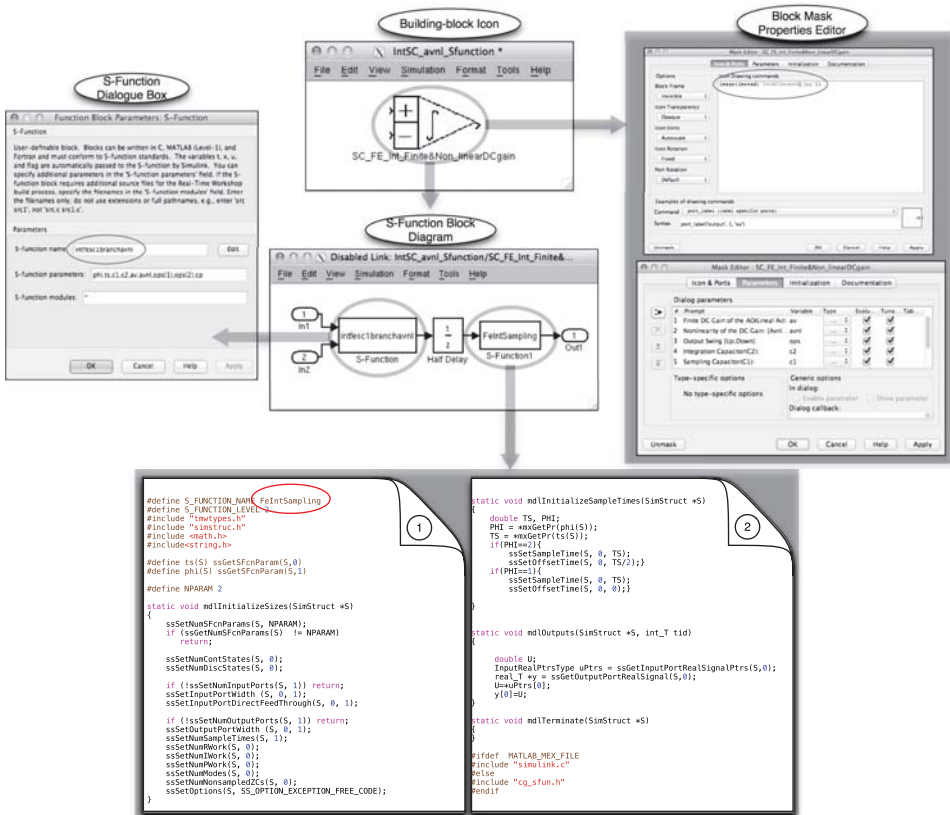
Building-block Icon

Block Mask Properties Editor

S-Function Dialogue Box

IntSC_avnl_Sfunction *

File Edit View Simulation Format Tools Help

SC_FE_Int_Finite&Non_linearDCgain

Function Block Parameters: S-Function

S-Function

User-definable block. Blocks can be written in C, MATLAB (Level-1), and Fortran and must conform to S-function standards. The variables t, x, u, and flag are automatically passed to the S-function by Simulink. You can specify additional parameters in the 'S-function parameters' field. If the S-function block requires additional source files for the Real-Time Workshop build process, specify the filenames in the 'S-function modules' field. Enter the filenames only; do not use extensions or full pathnames, e.g., enter 'src src1', not 'src.c src1.c'.

Parameters

S-function name: intfesc1branchavnl Edit

S-function parameters: phi,ts,c1,c2,av,avnl,ops(1),ops(2),cp

S-function modules: ''

OK Cancel Help Apply

S-Function Block Diagram

Disabled Link: IntSC_avnl_Sfunction/SC_FE_Int_Finite&...

File Edit View Simulation Format Tools Help

1 In1

2 In2

intfesc1branchavnl

S-Function

$\frac{1}{z}$

Half Delay

FeIntSampling

S-Function1

1 Out1

Mask Editor : SC_FE_Int_Finite&Non_linearDCgain

Icon & Ports Parameters Initialization Documentation

Options

Block Frame
Invisible

Icon Transparency
Opaque

Icon Units
Autoscale

Icon Rotation
Fixed

Port Rotation
Default

Icon Drawing commands

image(imread('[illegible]'))

Examples of drawing commands

Command port_label (label specific ports)

Syntax port_label('output', 1, 'xy')

Unmask OK Cancel Help Apply

Mask Editor : SC_FE_Int_Finite&Non_linearDCgain

Icon & Ports Parameters Initialization Documentation

Dialog parameters

| # | Prompt | Variable | Type | Evalu... | Tuna... | Tab... |
|---|---|---|---|---|---|---|
| 1 | Finite DC Gain of the AOL(real) Av: | av | ... | ✓ | ✓ | |
| 2 | Nonlinearity of the DC Gain: [Avnl ... | avnl | ... | ✓ | ✓ | |
| 3 | Output Swing [Up,Down] | ops | ... | ✓ | ✓ | |
| 4 | Integration Capacitor(C2): | c2 | ... | ✓ | ✓ | |
| 5 | Sampling Capacitor(C1): | c1 | ... | ✓ | ✓ | |

Type-specific options

No type-specific options

Generic options

In dialog

Enable parameter Show parameter

Dialog callback:

Unmask OK Cancel Help Apply

1

#define S_FUNCTION_NAME FeIntSampling
#define S_FUNCTION_LEVEL 2
#include "tmwtypes.h"
#include "simstruc.h"
#include <math.h>
#include<string.h>

#define ts(S) ssGetSFcnParam(S,0)
#define phi(S) ssGetSFcnParam(S,1)

#define NPARAM 2

static void mdlInitializeSizes(SimStruct *S)
{
ssSetNumSFcnParams(S, NPARAM);
if (ssGetNumSFcnParams(S) != NPARAM)
return;

ssSetNumContStates(S, 0);
ssSetNumDiscStates(S, 0);

if (!ssSetNumInputPorts(S, 1)) return;
ssSetInputPortWidth (S, 0, 1);
ssSetInputPortDirectFeedThrough(S, 0, 1);

if (!ssSetNumOutputPorts(S, 1)) return;
ssSetOutputPortWidth (S, 0, 1);
ssSetNumSampleTimes(S, 1);
ssSetNumRWork(S, 0);
ssSetNumIWork(S, 0);
ssSetNumPWork(S, 0);
ssSetNumModes(S, 0);
ssSetNumNonsampledZCs(S, 0);
ssSetOptions(S, SS_OPTION_EXCEPTION_FREE_CODE);
}

2

static void mdlInitializeSampleTimes(SimStruct *S)
{
double TS, PHI;
PHI = *mxGetPr(phi(S));
TS = *mxGetPr(ts(S));
if(PHI==2){
ssSetSampleTime(S, 0, TS);
ssSetOffsetTime(S, 0, TS/2);}
if(PHI==1){
ssSetSampleTime(S, 0, TS);
ssSetOffsetTime(S, 0, 0);}

}

static void mdlOutputs(SimStruct *S, int_T tid)
{

double U;
InputRealPtrsType uPtrs = ssGetInputPortRealSignalPtrs(S,0);
real_T *y = ssGetOutputPortRealSignal(S,0);
U=*uPtrs[0];
y[0]=U;
}

static void mdlTerminate(SimStruct *S)
{
}

#ifdef MATLAB_MEX_FILE
#include "simulink.c"
#else
#include "cg_sfun.h"
#endif